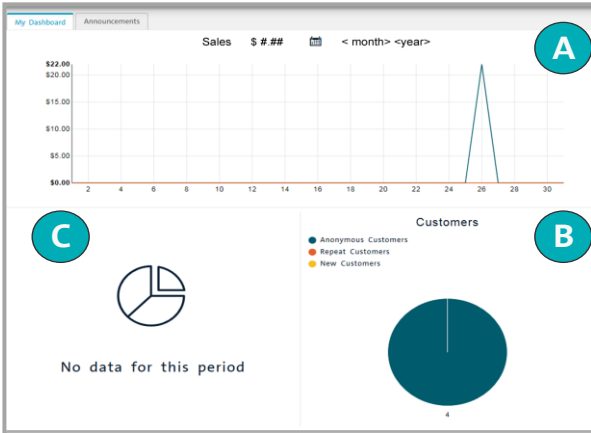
My Dashboard | Announcements

Sales $ #.## < month> <year>

A

$22.00
$20.00
$15.00
$10.00
$5.00
$0.00

2 4 6 8 10 12 14 16 18 20 22 24 26 28 30

C

No data for this period

Customers

B

Anonymous Customers
Repeat Customers
New Customers

4